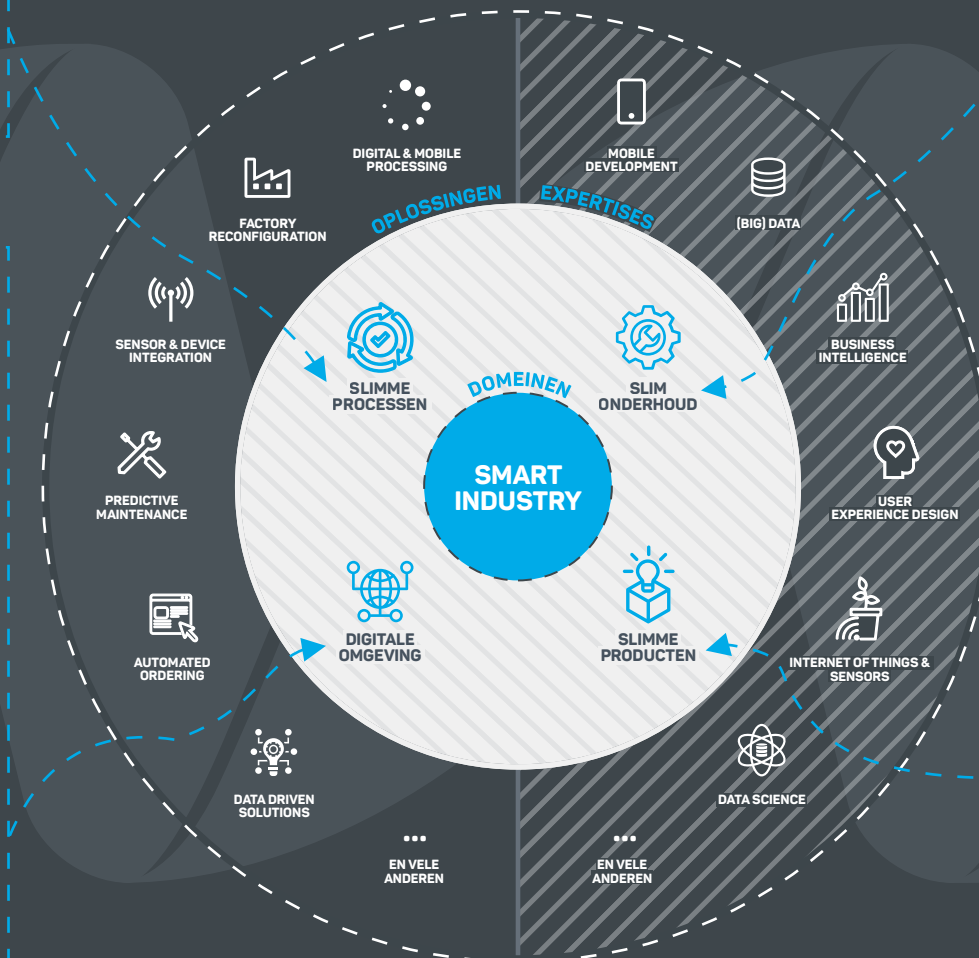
DIGITAL & MOBILE PROCESSING

MOBILE DEVELOPMENT

FACTORY RECONFIGURATION

OPLOSSINGEN

EXPERTISES

(BIG) DATA

SENSOR & DEVICE INTEGRATION

BUSINESS INTELLIGENCE

SLIMME PROCESSEN

DOMEINEN

SLIM ONDERHOUD

SMART INDUSTRY

PREDICTIVE MAINTENANCE

USER EXPERIENCE DESIGN

DIGITALE OMGEVING

SLIMME PRODUCTEN

AUTOMATED ORDERING

INTERNET OF THINGS & SENSORS

DATA DRIVEN SOLUTIONS

DATA SCIENCE

...
EN VELE ANDEREN

...
EN VELE ANDEREN